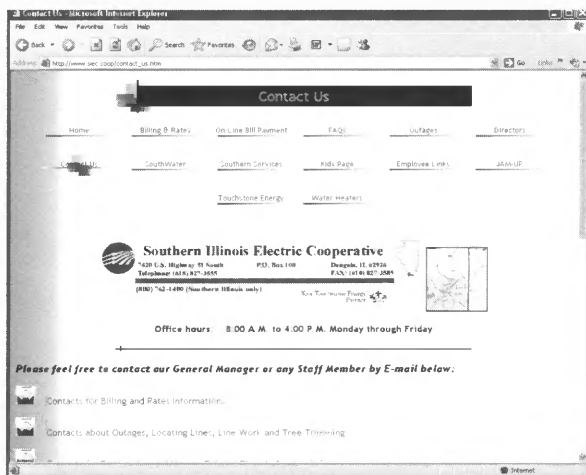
Contact Us - Microsoft Internet Explorer

File Edit View Favorites Tools Help

Back Search Favorites

Address http://www.siec.coop/contact_us.htm

Go Links

Contact Us

Home Billing & Rates On-Line Bill Payment FAQ Outages Directors

Contact Us SouthWater Southern Services Kids Page Employee Links JAM-UP

Touchstone Energy Water Heaters

Southern Illinois Electric Cooperative

7420 U.S. Highway 51 South P.O. Box 100 Dongola, IL 62926

Telephone (618) 827-3555 FAX: (618) 827-3585

(800) 762-1400 (Southern Illinois only)

Your Touchstone Energy Partner

Office hours: 8:00 A.M. to 4:00 P.M. Monday through Friday

Please feel free to contact our General Manager or any Staff Member by E-mail below:

Contacts for Billing and Rates Information

Contacts about Outages, Locating Lines, Line Work and Tree Trimming

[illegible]

Internet